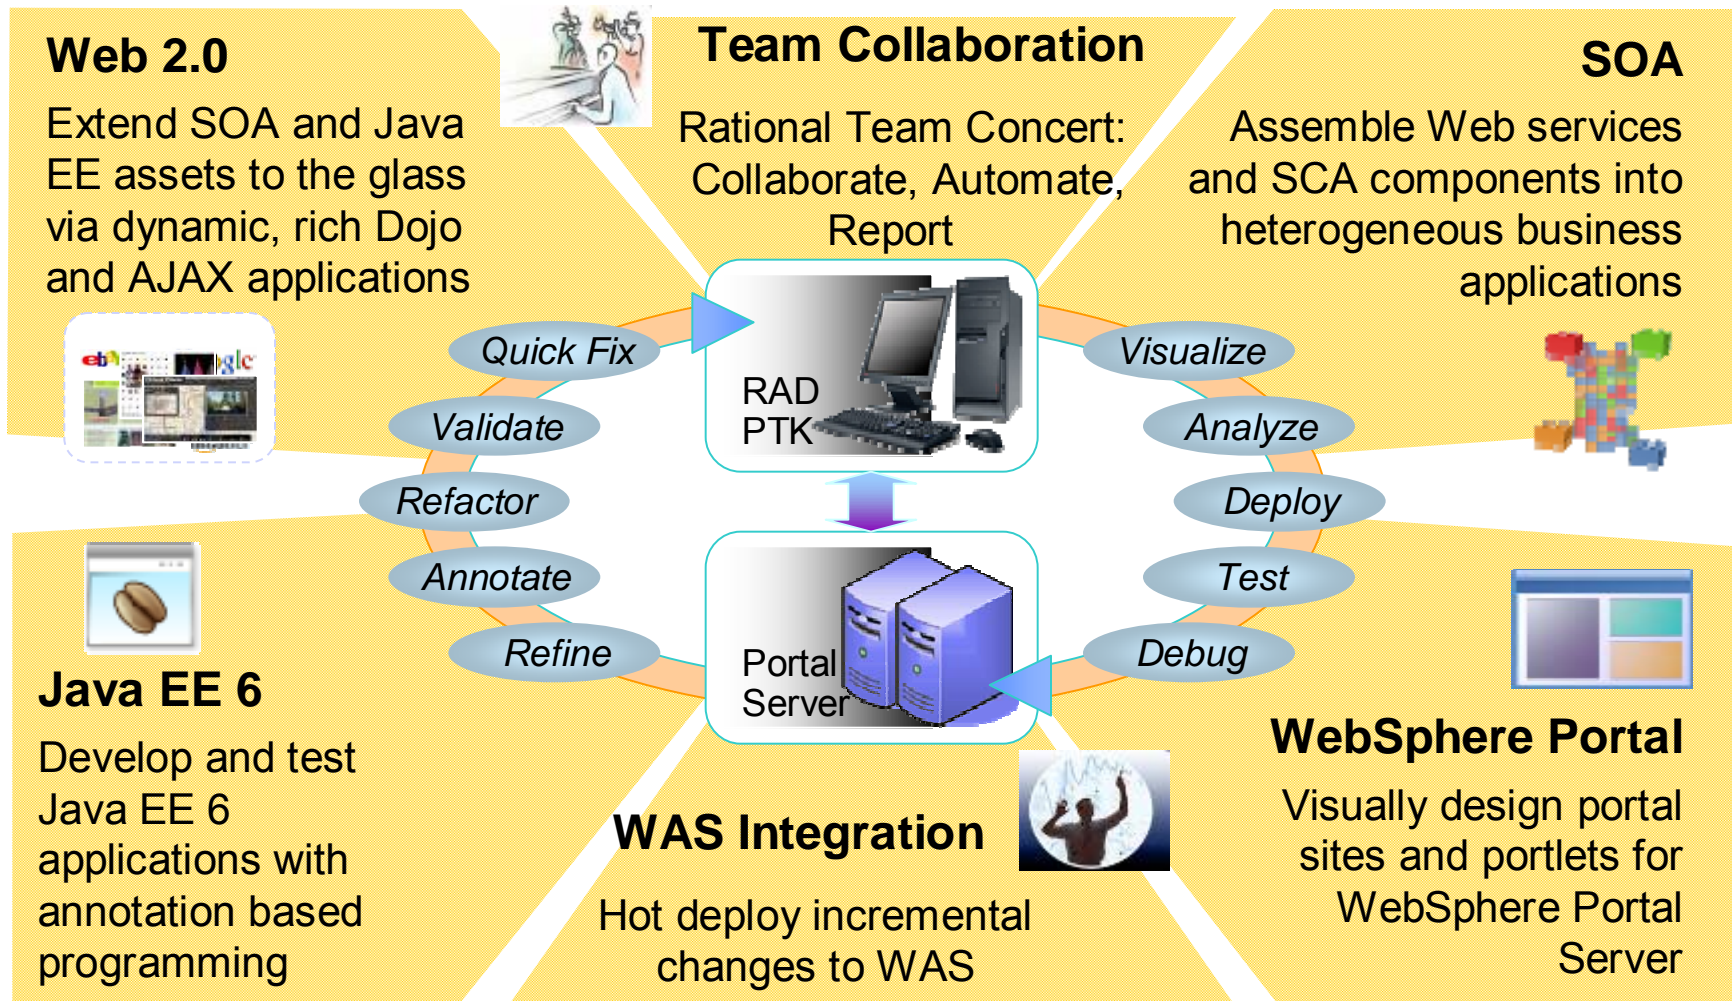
Web 2.0

Extend SOA and Java EE assets to the glass via dynamic, rich Dojo and AJAX applications

Team Collaboration

Rational Team Concert: Collaborate, Automate, Report

SOA

Assemble Web services and SCA components into heterogeneous business applications

Quick Fix

Validate

Refactor

Annotate

Refine

RAD
PTK

Portal
Server

Visualize

Analyze

Deploy

Test

Debug

Java EE 6

Develop and test Java EE 6 applications with annotation based programming

WAS Integration

Hot deploy incremental changes to WAS

WebSphere Portal

Visually design portal sites and portlets for WebSphere Portal Server